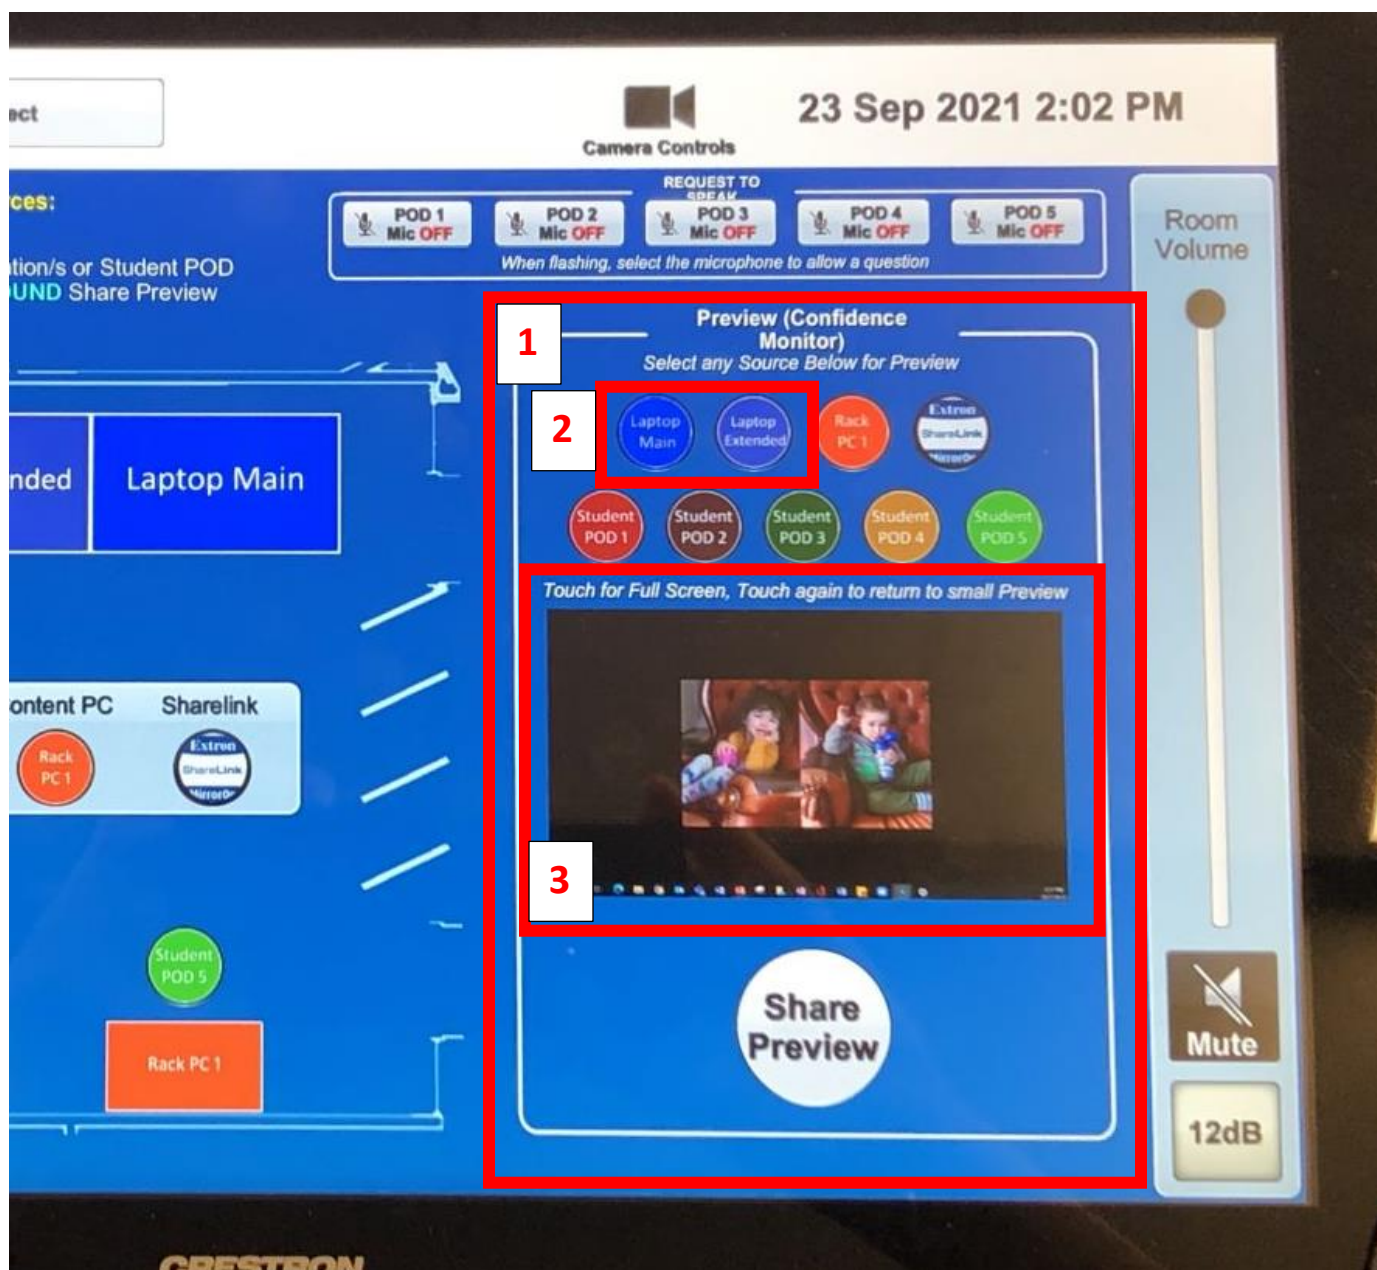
ect

Camera Controls

23 Sep 2021 2:02 PM

ces:

tion/s or Student POD
UND Share Preview

REQUEST TO SPEAK

POD 1 Mic OFF

POD 2 Mic OFF

POD 3 Mic OFF

POD 4 Mic OFF

POD 5 Mic OFF

When flashing, select the microphone to allow a question

Room Volume

1

Preview (Confidence Monitor)

Select any Source Below for Preview

2

Laptop Main

Laptop Extended

Rack PC 1

Extron ShareLink MirrorOp

Student POD 1

Student POD 2

Student POD 3

Student POD 4

Student POD 5

nded

Laptop Main

Touch for Full Screen, Touch again to return to small Preview

ontent PC

Sharelink

Rack PC 1

Extron ShareLink MirrorOp

3

Student POD 5

Rack PC 1

Share Preview

Mute

12dB

CRESTRON